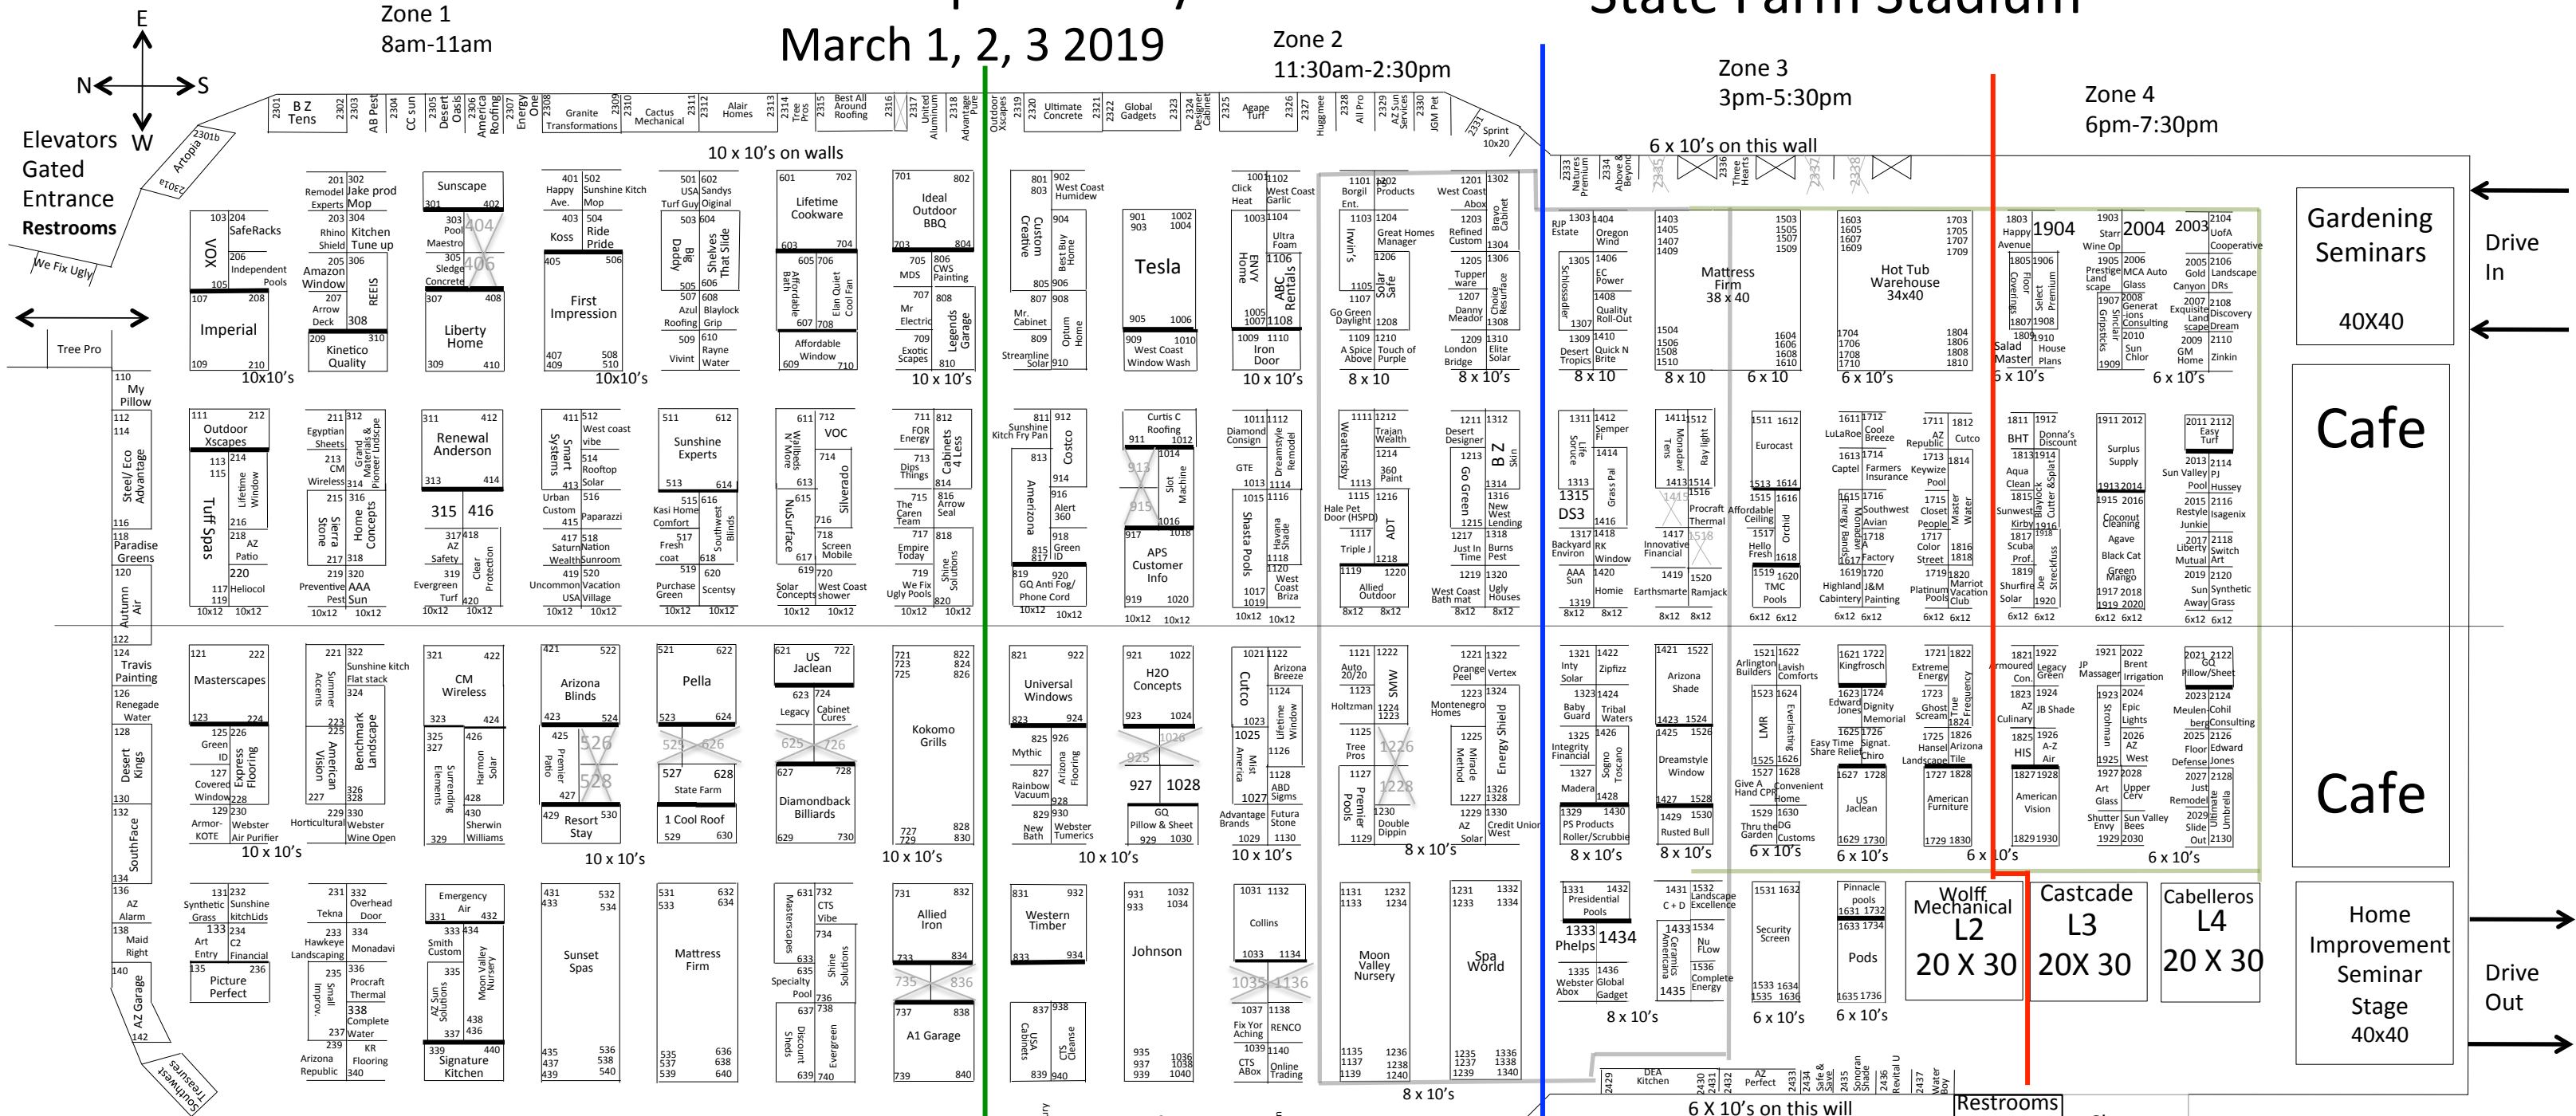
Zone 1
8am-11am

March 1, 2, 3 2019

Zone 2
11:30am-2:30pm

State Farm Stadium

Zone 3
3pm-5:30pm

Zone 4
6pm-7:30pm

E
N
S
W

Elevators
Gated
Entrance
Restrooms

We Fix Ugly

Tree Pro

Artopia 2301b 2301a

2301 B Z Tens 2302 2303 AB Pest 2304 CC sun 2305 Desert Oasis 2306 America Roofing 2307 Energy One 2308 Granite Transformations 2309 2310 Cactus Mechanical 2311 2312 Alair Homes 2313 2314 Tree Pros 2315 Best All Around Roofing 2316 2317 United Aluminum 2318 Advantage Pure Outdoor Xscapes 2319 2320 Ultimate Concrete 2321 2322 Global Gadgets 2323 2324 Designer Cabinet 2325 Agape Turf 2326 2327 Huggmee 2328 All Pro 2329 AZ Sun Services 2330 JGM Pet 2331 Sprint 10x20

10 x 10's on walls

6 x 10's on this wall

2333 Natures Premium 2334 Above & Beyond 2335 2336 Three Hearts 2337 2338

Gardening Seminars 40X40

Drive In

Cafe

Cafe

103 204 SafeRacks VOX 206 Independent Pools 105 107 208 Imperial 109 210 10x10's

201 Remodel Experts 202 Jake prod Mop 203 Rhino Shield 304 Kitchen Tune up 205 Amazon Window 306 207 Arrow Deck REEIS 308 209 310 Kinetico Quality

Sunscape 301 402 303 Pool Maestro 404 305 Sledge Concrete 406 307 408 Liberty Home 309 410

401 Happy Ave. 502 Sunshine Kitch Mop 403 Koss 504 Ride Pride 405 506 First Impression 407 409 508 510 10x10's

501 USA Turf Guy 602 Sandys Oiginal 503 Big Daddy 604 Shelves That Slide 505 606 507 Azul Roofing 608 Blaylock Grip 509 610 Rayne Water Vivint

601 702 Lifetime Cookware 603 704 605 Affordable Bath 706 Elan Quiet Cool Fan 607 708 Affordable Window 609 710

701 802 Ideal Outdoor BBQ 703 804 705 MDS 806 CWS Painting 707 Mr Electric 808 Legends Garage 709 Exotic Scapes 810 10 x 10's

801 803 902 West Coast Humidew Custom Creative 904 Best Buy Home 805 906 807 Mr. Cabinet 908 809 Streamline Solar Optum Home 910

901 903 1002 1004 Tesla 905 1006 909 1010 West Coast Window Wash

1001 Click Heat 1102 West Coast Garlic 1003 1104 Ultra Foam ENVY Home 1106 ABC Rentals 1005 1007 1108 1009 1110 Iron Door 10 x 10's

1101 Borgil Ent. 1202 Products 1103 Irwin's 1204 Great Homes Manager 1206 Solar Safe 1105 1107 Go Green Daylight 1208 1109 A Spice Above 1210 Touch of Purple 8 x 10

1201 West Coast Abox 1302 Bravo Cabinet 1203 Refined Custom 1304 1205 Tupper ware 1306 Choice Resurface 1207 Danny Meador 1308 1209 London Bridge 1310 Elite Solar 8 x 10's

RJP Estate 1303 1404 Oregon Wind 1305 Schlossadler 1406 EC Power 1408 Quality Roll-Out 1307 1309 Desert Tropics 1410 Quick N Brite 8 x 10

1403 1405 1407 1409 Mattress Firm 38 x 40 1503 1505 1507 1509 1504 1506 1508 1510 1604 1606 1608 1610 8 x 10 6 x 10

1603 1605 1607 1609 Hot Tub Warehouse 34x40 1703 1705 1707 1709 1704 1706 1708 1710 1804 1806 1808 1810 6 x 10's

1803 Happy Avenue 1904 1805 Floor Coverings 1906 Select Premium 1807 1908 1809 Salad Master 1910 House Plans 6 x 10's

1903 Starr Wine Op 2004 2003 1905 Prestige Land scape 2006 MCA Auto Glass 1907 Sinclair Grips ticks 2008 Generat ions Consulting 1909 2010 Sun Chlor

2104 UofA Cooperative 2005 Gold Canyon 2106 Landscape DRs 2007 Exquisite Land scape 2108 Discovery Dream 2009 GM Home 2110 Zinkin 6 x 10's

110 My Pillow 112 114 Steel/ Eco Advantage 116 118 Paradise Greens 120 Autumn Air 122

111 212 Outdoor Xscapes 113 115 214 Tuff Spas Lifetime Window 216 218 AZ Patio 220 217 Heliocol 119 10x12 10x12

211 Egyptian Sheets 312 Grand Materials & Pioneer Lndscpe 213 CM Wireless 314 215 Sierra Stone 316 Home Concepts 217 318 219 Preventive Pest 320 AAA Sun 10x12 10x12

311 412 Renewal Anderson 313 414 315 416 317 AZ Safety 418 Clear Protection 319 Evergreen Turf 420 10x12 10x12

411 Smart Systems 512 West coast vibe 514 Rooftop Solar 413 516 Urban Custom 415 Paparazzi 417 Saturn 518 Nation 419 Wealth Sunroom 520 Uncommon USA Vacation Village 10x12 10x12

511 612 Sunshine Experts 513 614 515 Kasi Home Comfort 616 Southwest Blinds 517 Fresh coat 618 519 620 Purchase Green Scentsy 10x12 10x12

611 712 Wallbeds N' More VOC 613 714 Silverado 615 NuSurface 716 718 Screen Mobile 617 619 720 Solar Concepts West Coast shower 10x12 10x12

711 FOR Energy 812 Cabinets 4 Less 713 Dips Things 814 715 The Caren Team 816 Arrow Seal 717 Empire Today 818 Shine Solutions 719 We Fix Ugly Pools 820 10x12 10x12

811 Sunshine Kitch Fry Pan 912 Costco 813 Amerizona 914 916 Alert 360 815 Ad 817 918 Green ID 819 GQ Anti Fog/ Phone Cord 920 10x12 10x12

Curtis C Roofing 911 1012 913 1014 Slot Machine 915 1016 917 1018 APS Customer Info 919 1020 10x12 10x12

1011 Diamond Consign 1112 Dreamstyle Remodel GTE 1013 1114 1015 Shasta Pools 1116 Havana Shade 1118 1017 1019 1120 West Coast Briza 10x12 10x12

1111 Weathersby 1212 Trajan Wealth 1214 360 Paint 1113 1115 1216 Hale Pet Door (HSPD) ADT 1117 Triple J 1218 1119 1220 Allied Outdoor 8x12 8x12

1211 Desert Designer 1312 B Z Skin 1213 Go Green 1314 1316 New West Lending 1215 1217 Just In Time 1318 Burns Pest 1219 1320 West Coast Bath mat Ugly Houses 8x12 8x12

1311 Life Source 1412 Semper Fi 1313 1414 Grass Pal 1315 DS3 1416 1317 Backyard Environ 1418 RK Window AAA Sun 1420 Home 1319 8x12 8x12

1411 Monadavi Tees 1512 Ray light 1413 1514 1415 1516 Procraft Thermal 1417 Innovative Financial 1518 1419 Earthsmarte 1520 Ramjack 8x12 8x12

1511 1612 Eurocast 1513 1614 1515 Affordable Ceiling 1616 Orchid 1517 Hello Fresh 1618 1519 1620 TMC Pools 6x12 6x12

1611 LuLaRoe 1712 Cool Breeze 1613 Captel 1714 Farmers Insurance 1615 Energy Bandits 1716 Southwest Avian 1617 1718 Factory 1619 Highland Cabinetry 1720 J&M Painting 6x12 6x12

1711 AZ Republic 1812 Cutco 1713 Keywize Pool 1814 1715 Closet People 1816 Master Water 1717 Color Street 1818 1719 Platinum Pools 1820 Marriot Vacation Club 6x12 6x12

1811 BHT 1912 Donna's Discount 1813 Aqua Clean 1914 Cutter & Splash 1815 Sunwest Kirby 1916 Blaylock 1817 Scuba Prof. 1918 Steckluss 1819 Shurfire Solar 1920 6x12 6x12

1911 2012 Surplus Supply 1913 2014 1915 2016 Coconut Cleaning Agave Black Cat Green Mango 1917 2018 1919 2020 6x12 6x12

2011 2112 Easy Turf 2013 Sun Valley Pool 2114 PJ Hussey 2015 Restyle Junkie 2116 Isagenix 2017 Liberty Mutual 2118 Switch Art 2019 2120 Sun Away Synthetic Grass 6x12 6x12

124 Travis Painting 126 Renegade Water 128 Desert Kings 130 132 SouthFace 134 136 AZ Alarm 138 Maid Right 140 AZ Garage 142

121 222 Masterscapes 123 224 125 Green ID 226 Express Flooring 127 Covered Window 228 129 230 Armor-KOTE Webster Air Purifier 10 x 10's

221 322 Sunshine kitch Flat stack Summer Accents 324 223 225 Benchmark Landscape American Vision 227 326 328 229 330 Horticultural Webster Wine Open

321 422 CM Wireless 323 424 325 327 Surrending Elements 426 Harmon Solar 428 329 430 Sherwin Williams

421 522 Arizona Blinds 423 524 425 Premier Patio 526 528 427 429 Resort Stay 530 10 x 10's

521 622 Pella 523 624 525 626 527 628 State Farm 1 Cool Roof 529 630

621 US Jaclean 722 623 Legacy 724 Cabinet Cures 625 726 627 728 Diamondback Billiards 629 730

721 723 725 822 824 826 Kokomo Grills 727 729 828 830 10 x 10's

821 922 Universal Windows 823 924 825 Mythic 926 Arizona Flooring 827 Rainbow Vacuum 928 829 New Bath 930 Webster Tumerics

921 1022 H2O Concepts 923 1024 925 1026 927 1028 GQ Pillow & Sheet 929 1030 10 x 10's

1021 1122 Arizona Breeze Cutco 1124 Lifetime Window 1023 1025 Mist America 1126 1128 ABD Sigms 1027 Advantage Brands 1130 Futura Stone 1029 1130 10 x 10's

1121 1222 Auto 20/20 MWS 1123 Holtzman 1224 1223 1125 Tree Pros 1226 1127 Premier Pools 1228 1230 Double Dippin 1129 8 x 10's

1221 Orange Peel 1322 Vertex 1223 Montenegro Homes 1324 Energy Shield 1225 Miracle Method 1326 1227 1328 1229 AZ Solar 1330 Credit Union West

1321 Inty Solar 1422 Zipfizz 1323 1424 Baby Guard Tribal Waters 1325 Integrity Financial 1426 Sogno Toscano 1327 Madera 1428 1329 PS Products Roller/Scrubbie 1430 8 x 10's

1421 1522 Arizona Shade 1423 1524 1425 1526 Dreamstyle Window 1427 1528 1429 Rusted Bull 1530 8 x 10's

1521 Arlington Builders 1622 Lavish Comforts 1523 LMR 1624 Everlasting 1525 Easy Time Share Relief 1626 1527 Give A Hand CPR 1628 Convenient Home 1529 Thru the Garden 1630 DG Customs 6 x 10's

1621 1722 Kingfrosch 1623 Edward Jones 1724 Dignity Memorial 1625 1726 Signat. Chiro 1627 1728 US Jaclean 1629 1730 6 x 10's

1721 Extreme Energy 1822 Frequency 1723 Ghost Scream 1824 1725 Hansel Landscape 1826 Arizona Tile 1727 1828 American Furniture 1729 1830 6 x 10's

1821 Armoured Con. 1922 Legacy Green 1823 AZ Culinary 1924 JB Shade 1825 HIS 1926 A-Z Air 1827 1928 American Vision 1829 1930

1921 JP Massager 2022 Brent Irrigation 1923 Strohman 2024 Epic Lights 2026 AZ West 1925 1927 Art Glass 2028 Upper Cerv 2030 Shutter Envy Sun Valley Bees 1929 2030

2021 GQ Pillow/Sheet 2122 2023 2124 Meulenberg Cohil Consulting 2025 Floor Defense 2126 Edward Jones 2027 Just Remodel 2128 2029 Slide Out 2130 Ultimate Umbrella 6 x 10's

131 Synthetic Grass 232 Sunshine kitchLids 133 Art Entry 234 C2 Financial 135 236 Picture Perfect

231 Tekna 332 Overhead Door 233 Hawkeye Landscaping 334 Monadavi 235 Small Improv. 336 Procraft Thermal 338 Complete Water 237 239 Arizona Republic KR Flooring 340

Emergency Air 331 432 333 Smith Custom 434 335 AZ Sun Solutions Moon Valley Nursery 438 436 337 339 440 Signature Kitchen

431 433 532 534 Sunset Spas 435 437 439 536 538 540

531 533 632 634 Mattress Firm 535 537 539 636 638 640

631 Masterscapes 732 CTS Vibe 633 734 635 Specialty Pool Shine Solutions 736 637 Discount Sheds 738 Evergreen 639 740

731 832 Allied Iron 733 834 735 836 737 838 A1 Garage 739 840

831 932 Western Timber 833 934 837 938 USA Cabinets CTS Cleanse 839 940

931 933 1032 1034 Johnson 935 937 939 1036 1038 1040

1031 1132 Collins 1033 1134 1035 1136 1037 Fix Yor Aching 1138 RENCO 1039 1140 CTS ABox Online Trading

1131 1133 1232 1234 Moon Valley Nursery 1135 1137 1139 1236 1238 1240 8 x 10's

1231 1233 1332 1334 Spa World 1235 1237 1239 1336 1338 1340

1331 Presidential Pools 1432 1333 Phelps 1434 1335 Webster Abox 1436 Global Gadget 8 x 10's

1431 C + D 1532 Landscape Excellence 1433 Ceramics Americana 1534 Nu Flow 1536 Complete Energy 1435

1531 1632 Security Screen 1533 1634 1535 1636 6 x 10's

Pinnacle pools 1631 1732 1633 1734 Pods 1635 1736 6 x 10's

Wolff Mechanical L2 20 X 30

Castcade L3 20X 30

Cabelleros L4 20 X 30

Home Improvement Seminar Stage 40x40

Drive Out

2429 DEA Kitchen 2430 2431 2432 AZ Perfect 2433 2434 Safe & Save 2435 Sonoran Shade 2436 Revital U 2437 Water Boy

Southwest Treasures

6 X 10's on this will

Restrooms